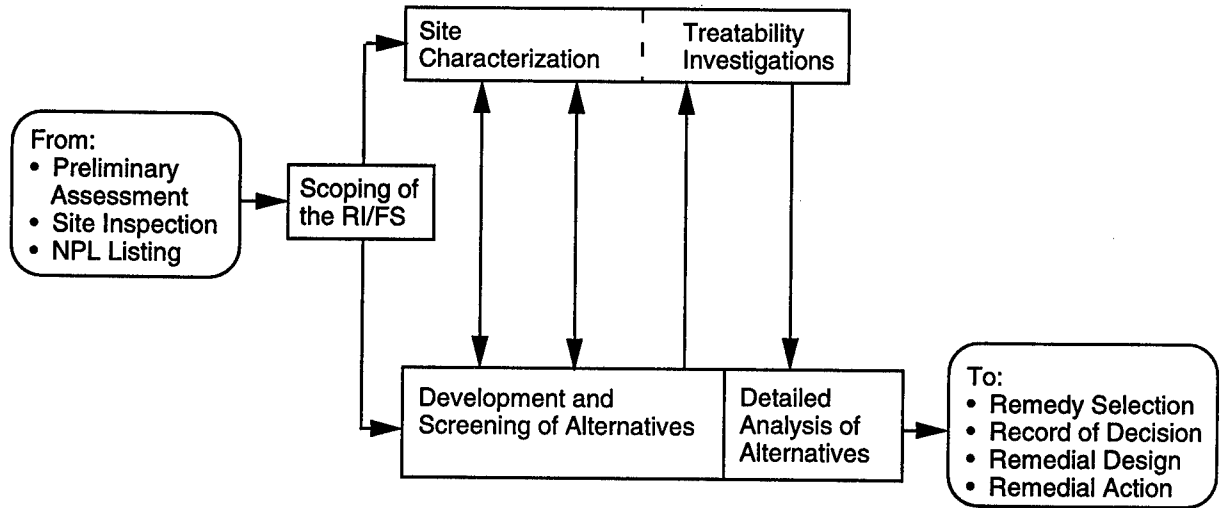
From:
• Preliminary Assessment
• Site Inspection
• NPL Listing

Scoping of the RI/FS

Site Characterization

Treatability Investigations

Development and Screening of Alternatives

Detailed Analysis of Alternatives

To:
• Remedy Selection
• Record of Decision
• Remedial Design
• Remedial Action